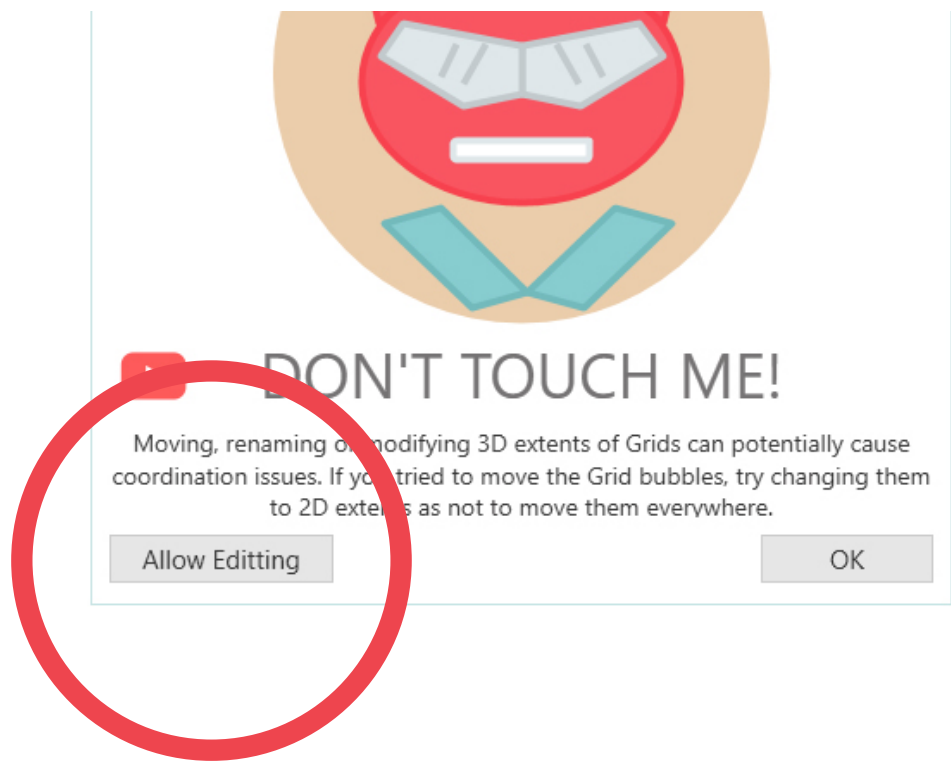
DON'T TOUCH ME!

Moving, renaming o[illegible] modifying 3D extents of Grids can potentially cause coordination issues. If yo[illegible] tried to move the Grid bubbles, try changing them to 2D exte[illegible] as not to move them everywhere.

Allow Editting

OK